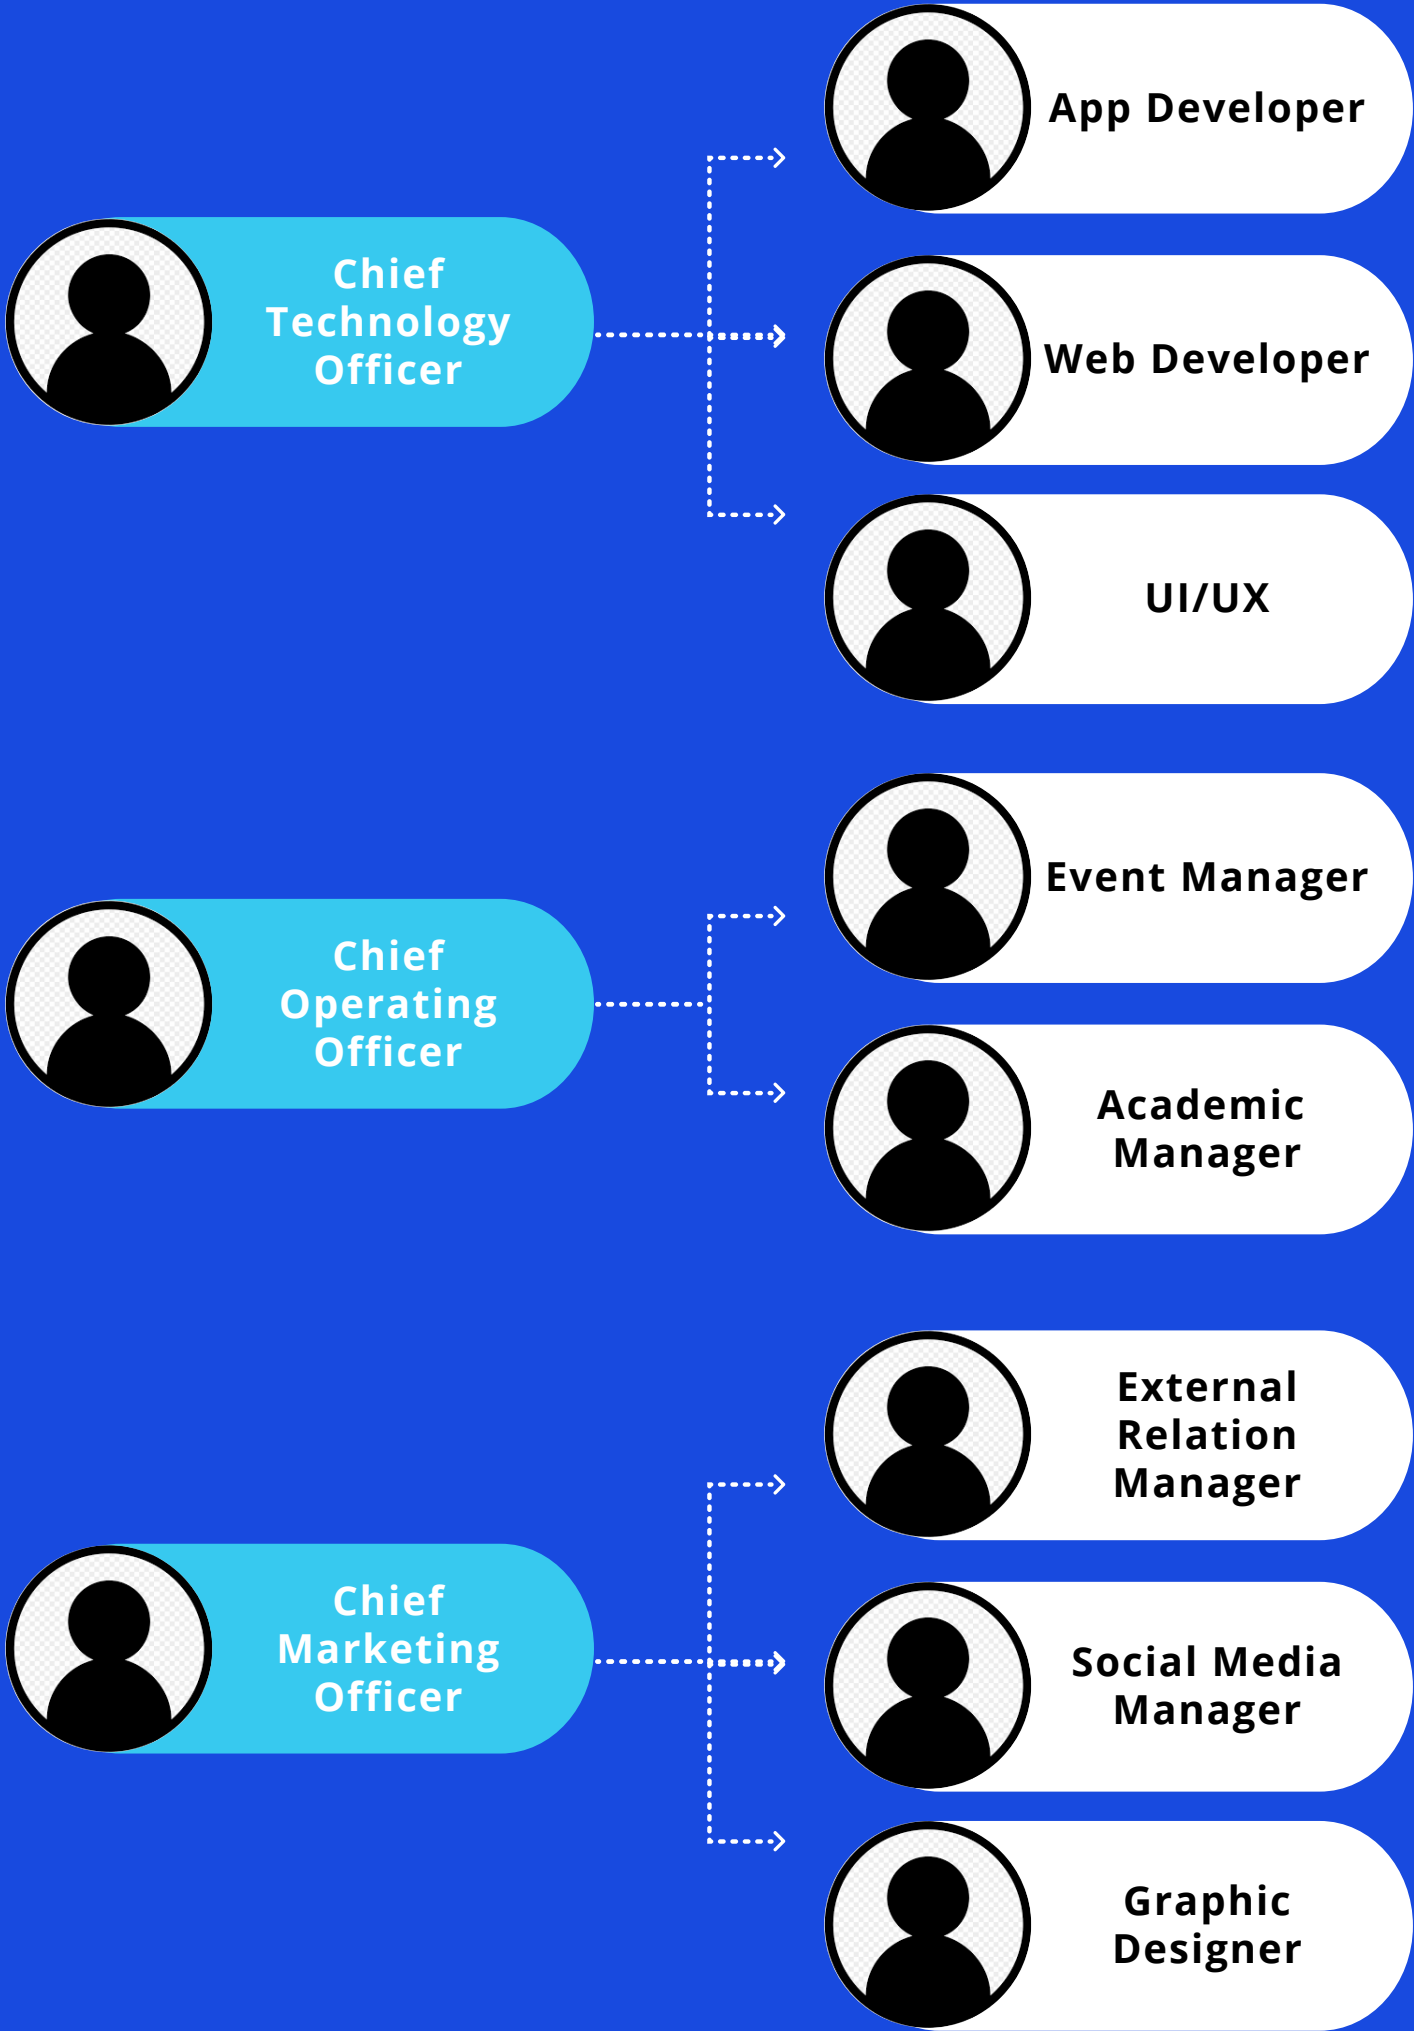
Chief Technology Officer

App Developer

Web Developer

UI/UX

Chief Operating Officer

Event Manager

Academic Manager

Chief Marketing Officer

External Relation Manager

Social Media Manager

Graphic Designer